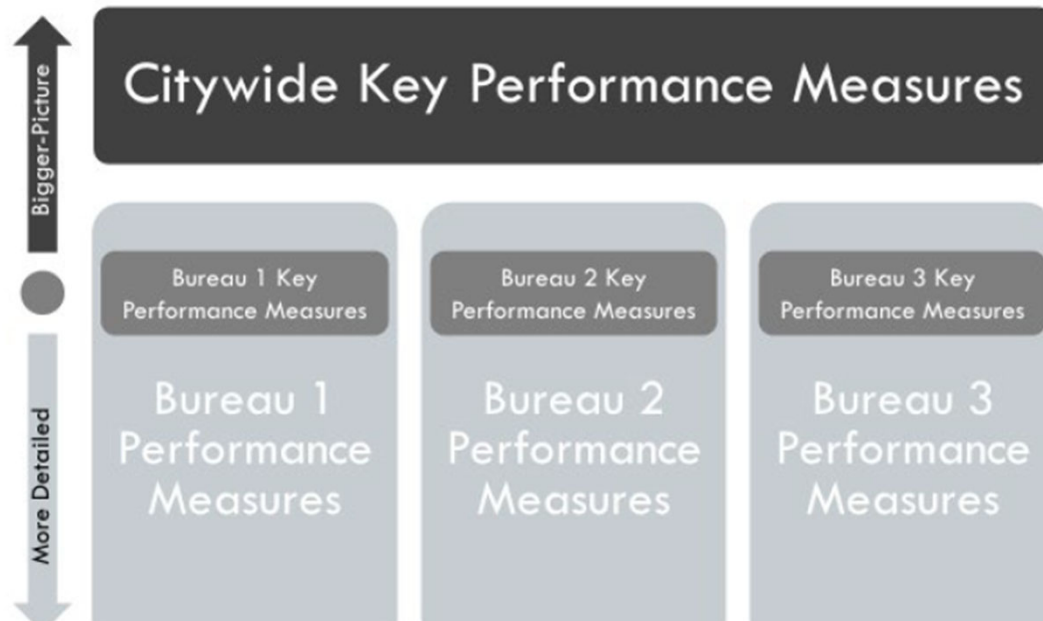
Bigger-Picture

More Detailed

Citywide Key Performance Measures

Bureau 1 Key Performance Measures

Bureau 1 Performance Measures

Bureau 2 Key Performance Measures

Bureau 2 Performance Measures

Bureau 3 Key Performance Measures

Bureau 3 Performance Measures